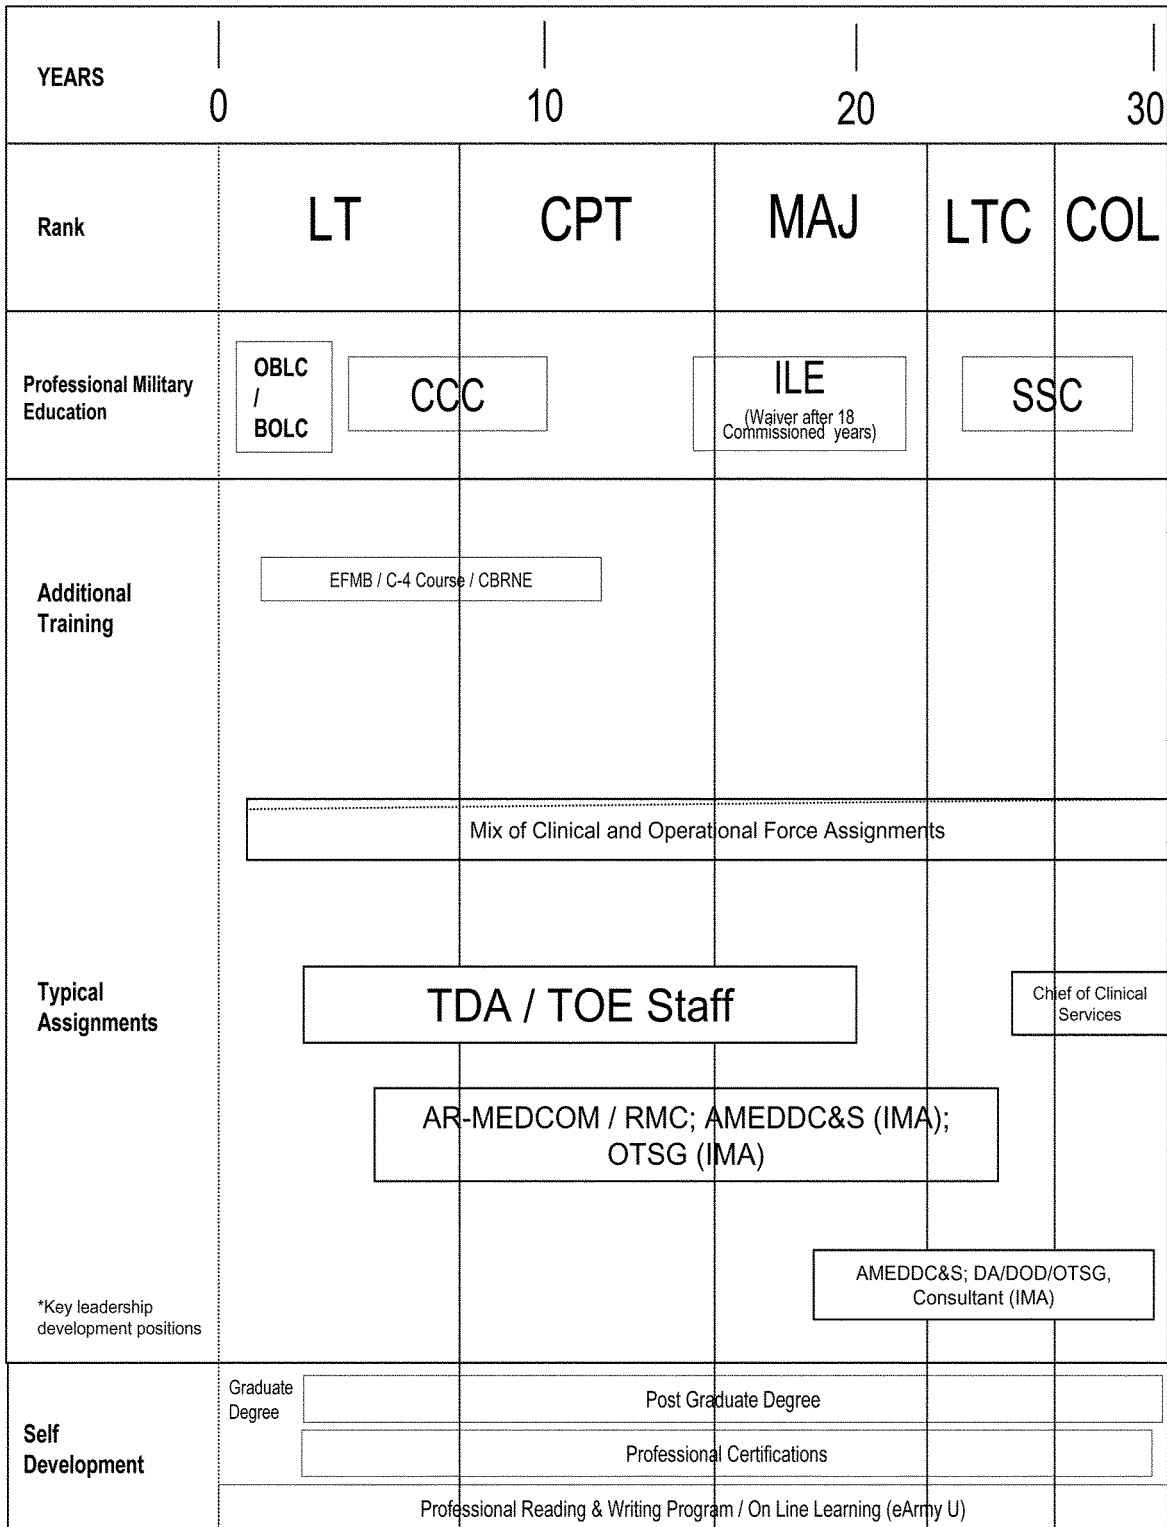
| YEARS | 0 | 10 | 20 | 30 |
|---|---|---|---|---|

| Rank | LT | CPT | MAJ | LTC | COL |
|---|---|---|---|---|---|

Professional Military Education

OBLC / BOLC

CCC

ILE (Waiver after 18 Commissioned years)

SSC

Additional Training

EFMB / C-4 Course / CBRNE

Typical Assignments

Mix of Clinical and Operational Force Assignments

TDA / TOE Staff

Chief of Clinical Services

AR-MEDCOM / RMC; AMEDDC&S (IMA); OTSG (IMA)

AMEDDC&S; DA/DOD/OTSG, Consultant (IMA)

*Key leadership development positions

Self Development

Graduate Degree

Post Graduate Degree

Professional Certifications

Professional Reading & Writing Program / On Line Learning (eArmy U)